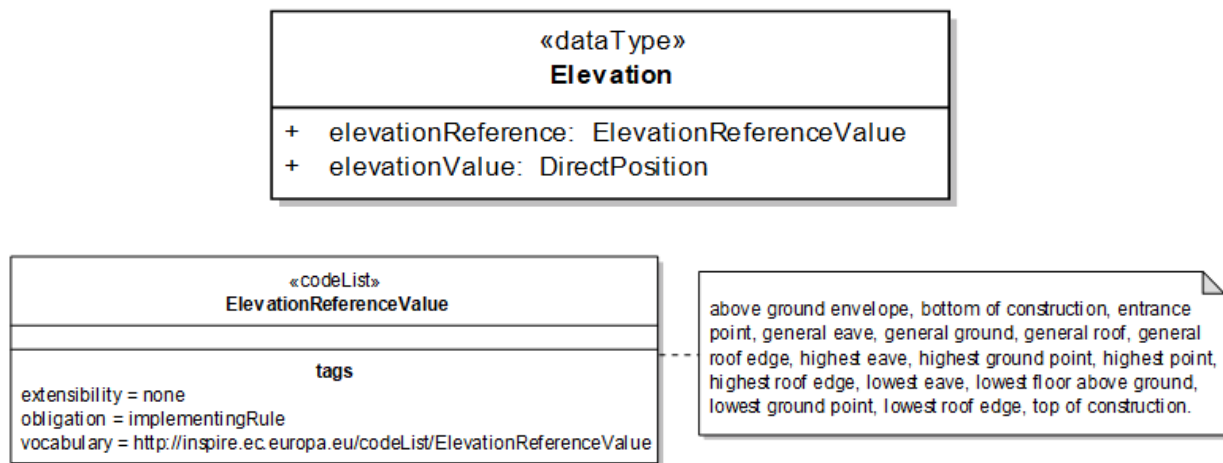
«dataType»
Elevation

+ elevationReference: ElevationReferenceValue
+ elevationValue: DirectPosition

«codeList»
ElevationReferenceValue

tags
extensibility = none
obligation = implementingRule
vocabulary = http://inspire.ec.europa.eu/codeList/ElevationReferenceValue

above ground envelope, bottom of construction, entrance point, general eave, general ground, general roof, general roof edge, highest eave, highest ground point, highest point, highest roof edge, lowest eave, lowest floor above ground, lowest ground point, lowest roof edge, top of construction.